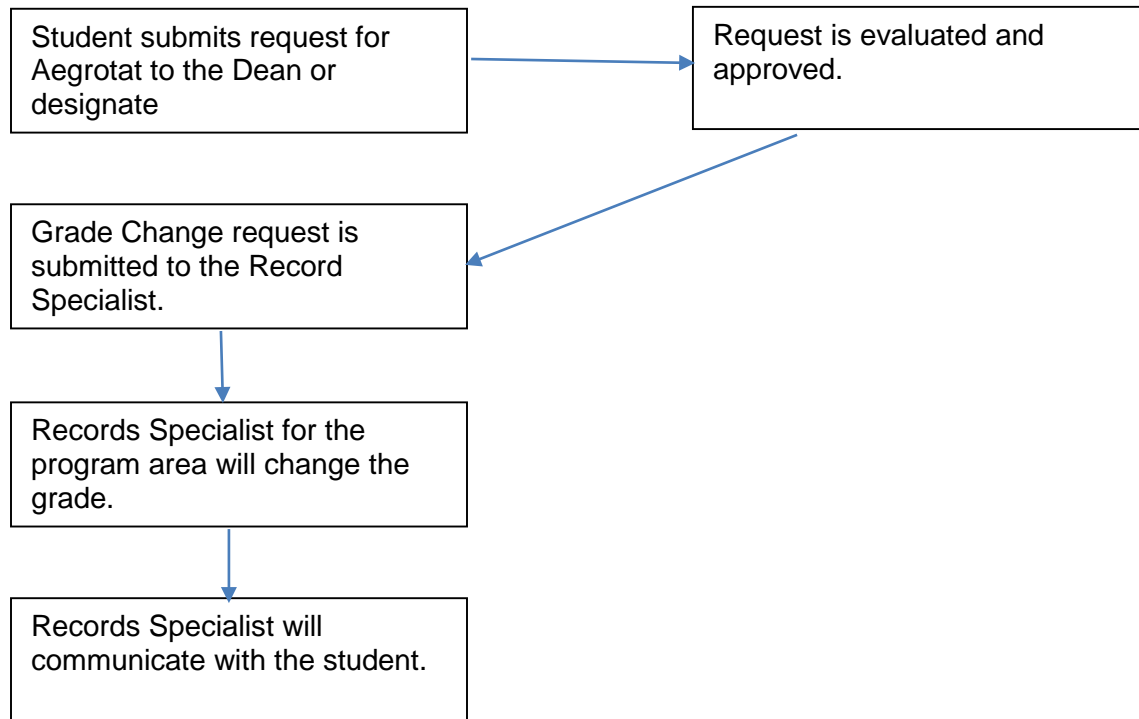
Student submits request for Aegrotat to the Dean or designate

Request is evaluated and approved.

Grade Change request is submitted to the Record Specialist.

Records Specialist for the program area will change the grade.

Records Specialist will communicate with the student.